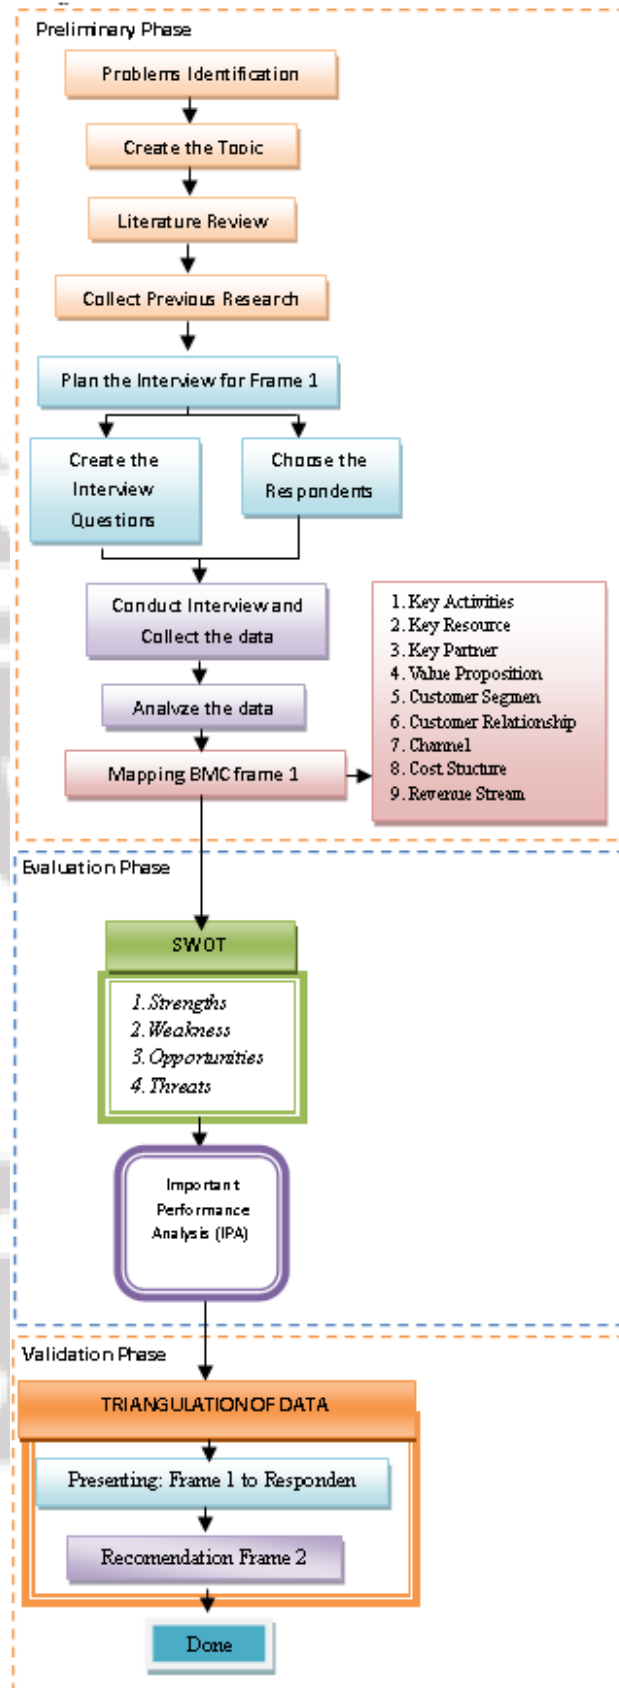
Preliminary Phase

Problems Identification

Create the Topic

Literature Review

Collect Previous Research

Plan the Interview for Frame 1

Create the Interview Questions

Choose the Respondents

Conduct Interview and Collect the data

Analyze the data

Mapping BMC frame 1

1. Key Activities
2. Key Resource
3. Key Partner
4. Value Proposition
5. Customer Segmen
6. Customer Relationship
7. Channel
8. Cost Stucture
9. Revenue Stream

Evaluation Phase

SWOT

1. Strengths
2. Weakness
3. Opportunities
4. Threats

Important Performance Analysis (IPA)

Validation Phase

TRIANGULATION OF DATA

Presenting: Frame 1 to Responden

Recomendation Frame 2

Done